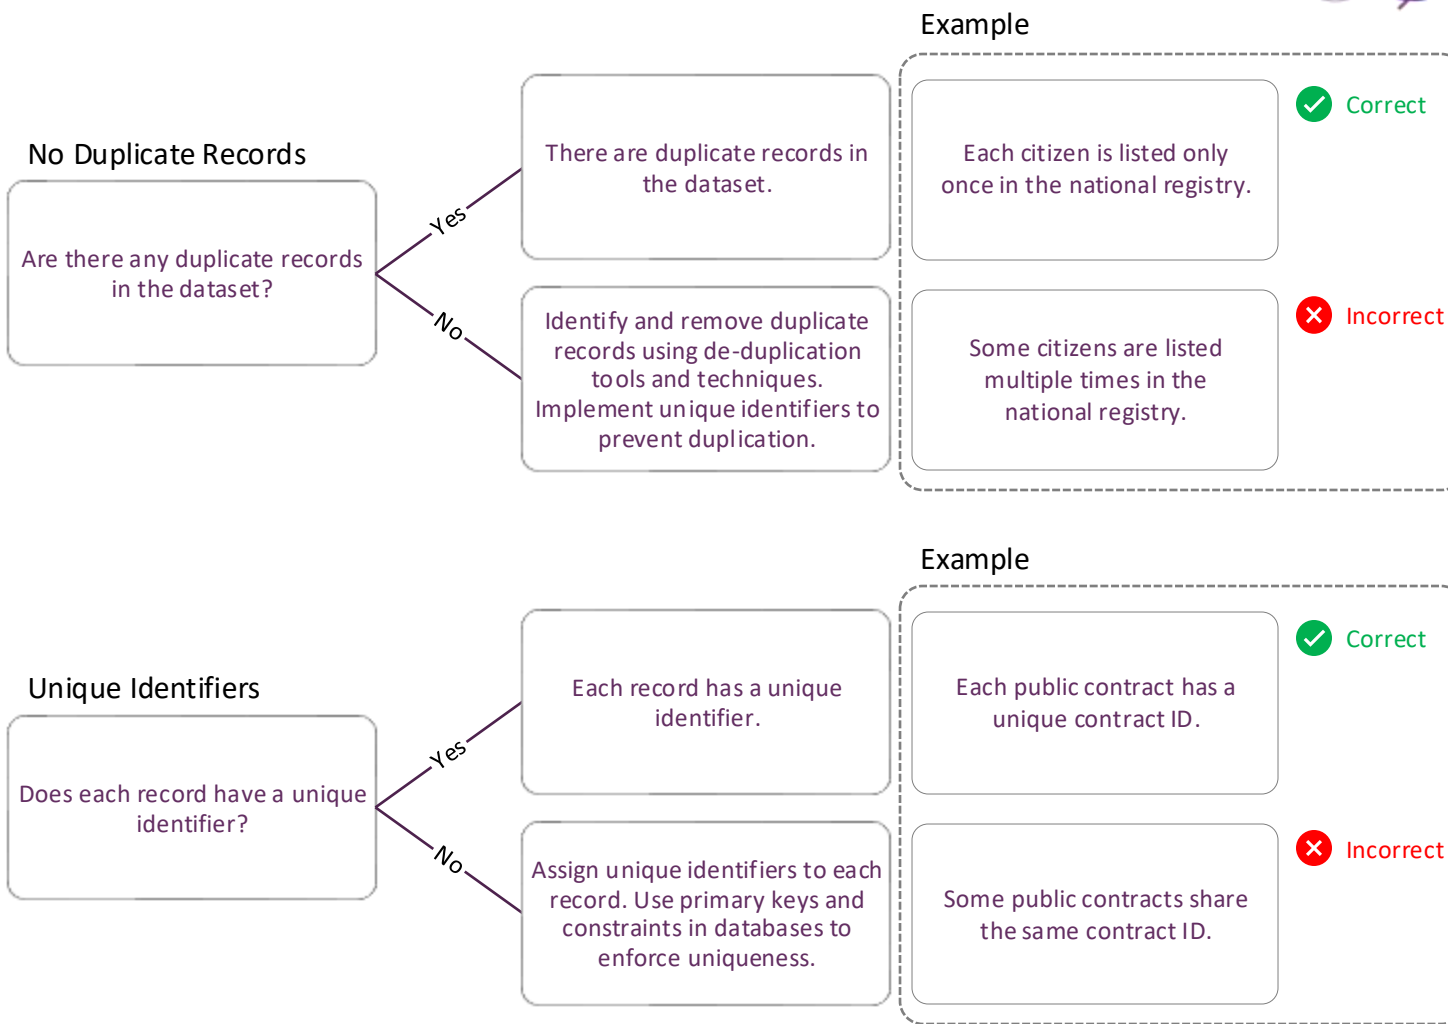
No Duplicate Records

Are there any duplicate records in the dataset?

Yes

No

There are duplicate records in the dataset.

Identify and remove duplicate records using de-duplication tools and techniques. Implement unique identifiers to prevent duplication.

Example

Each citizen is listed only once in the national registry.

Correct

Some citizens are listed multiple times in the national registry.

Incorrect

Unique Identifiers

Does each record have a unique identifier?

Yes

No

Each record has a unique identifier.

Assign unique identifiers to each record. Use primary keys and constraints in databases to enforce uniqueness.

Example

Each public contract has a unique contract ID.

Correct

Some public contracts share the same contract ID.

Incorrect